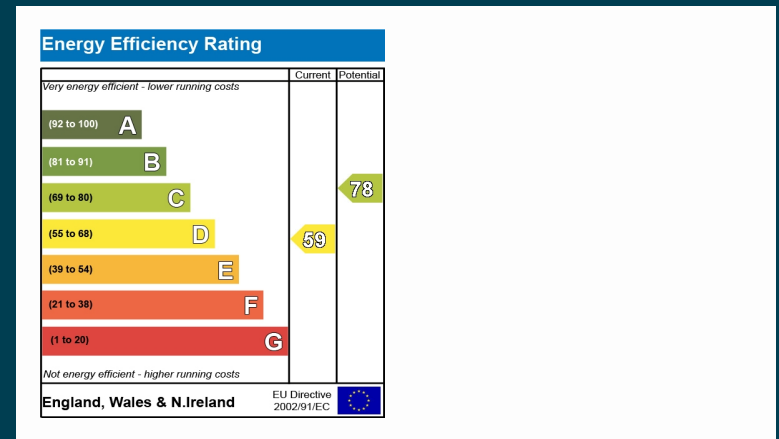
Energy Efficiency Rating

| | Current | Potential |
|---|---|---|
| Very energy efficient - lower running costs | | |
| (92 to 100) A | | |
| (81 to 91) B | | |
| (69 to 80) C | | 78 |
| (55 to 68) D | 59 | |
| (39 to 54) E | | |
| (21 to 38) F | | |
| (1 to 20) G | | |
| Not energy efficient - higher running costs | | |

England, Wales & N.Ireland

EU Directive 2002/91/EC